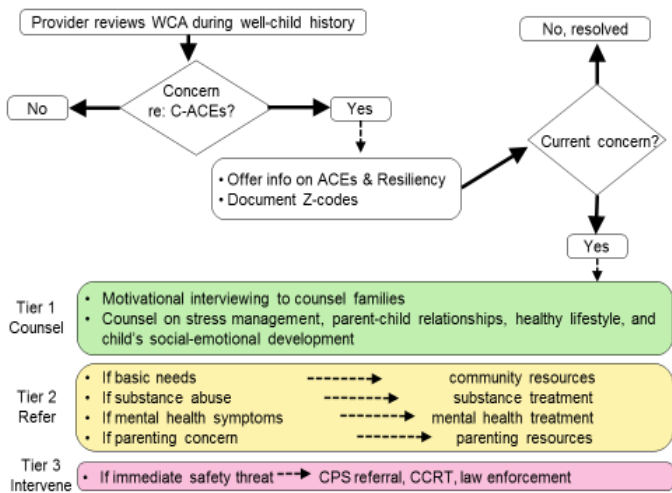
Provider reviews WCA during well-child history

Concern re: C-ACEs?

No

Yes

• Offer info on ACEs & Resiliency
• Document Z-codes

Current concern?

No, resolved

Yes

Tier 1 Counsel
• Motivational interviewing to counsel families
• Counsel on stress management, parent-child relationships, healthy lifestyle, and child's social-emotional development

Tier 2 Refer
• If basic needs → community resources
• If substance abuse → substance treatment
• If mental health symptoms → mental health treatment
• If parenting concern → parenting resources

Tier 3 Intervene
• If immediate safety threat → CPS referral, CCRT, law enforcement